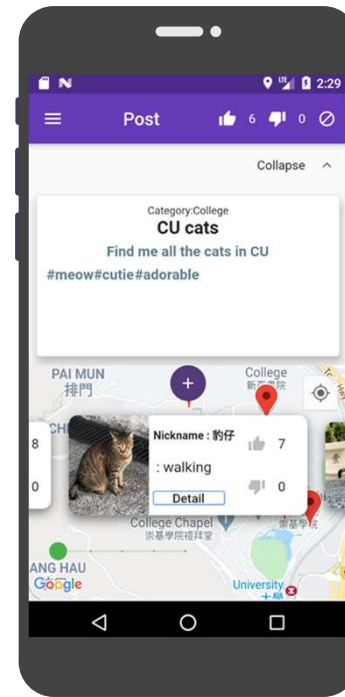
2:29

Post 6 0

Collapse

Category:College
CU cats
Find me all the cats in CU
#meow#cutie#adorable

PAI MUN
排門

College
新亞書院

Nickname : 豹仔
7
: walking
0
Detail

8
0

College Chapel
崇基學院禮拜堂

崇基學院

ANG HAU
Google

University